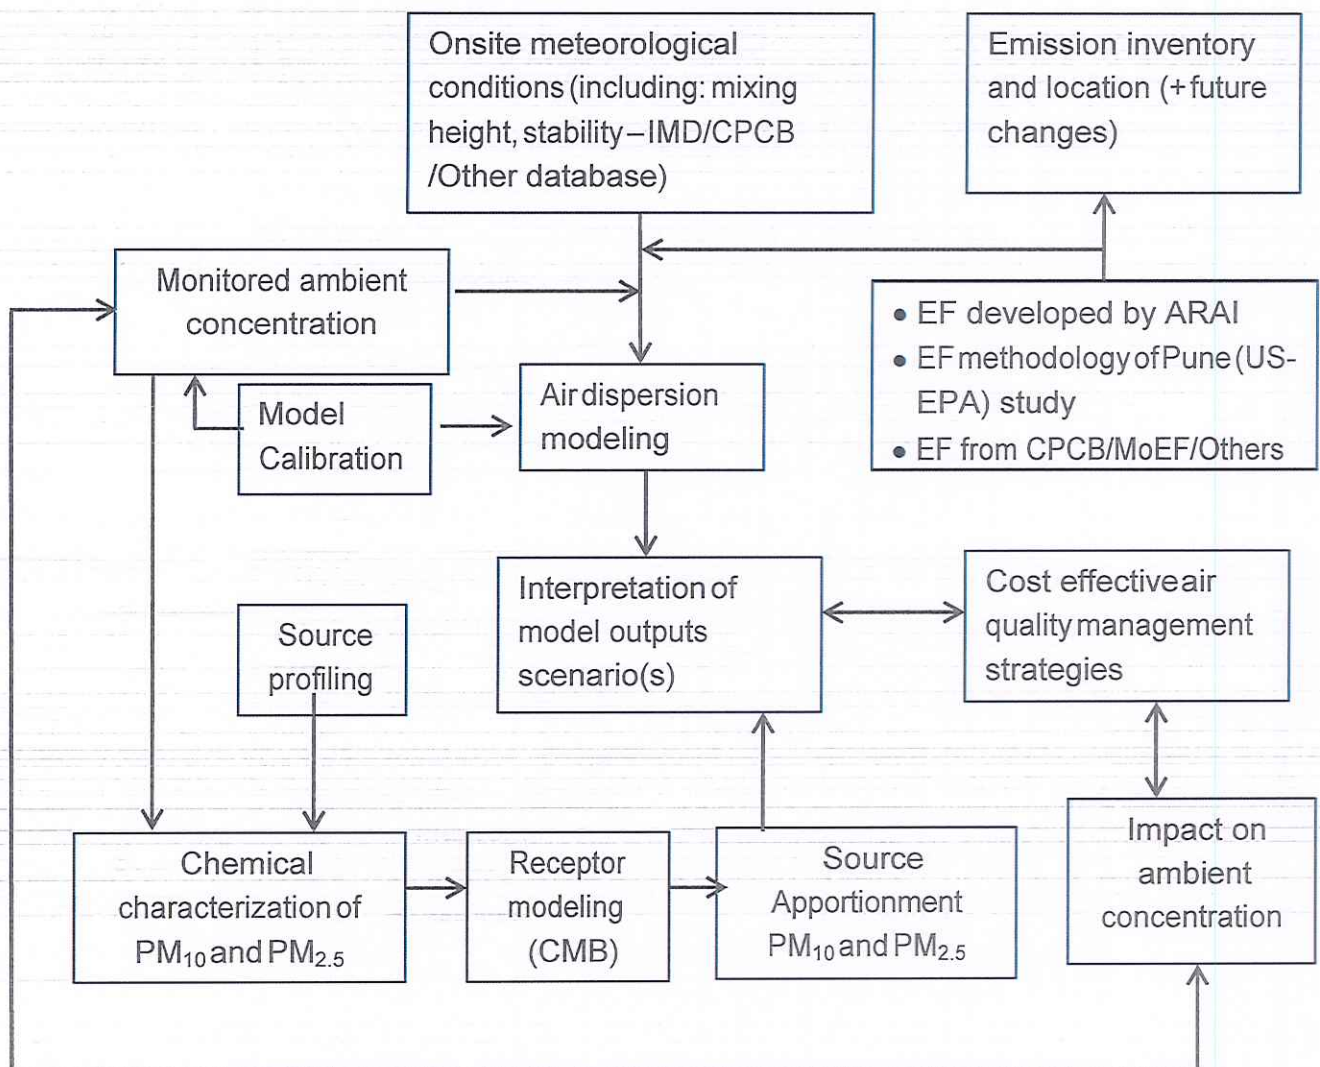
Onsite meteorological conditions (including: mixing height, stability – IMD/CPCB /Other database)

Emission inventory and location (+ future changes)

Monitored ambient concentration

• EF developed by ARAI
• EF methodology of Pune (US-EPA) study
• EF from CPCB/MoEF/Others

Model Calibration

Air dispersion modeling

Interpretation of model outputs scenario(s)

Cost effective air quality management strategies

Source profiling

Chemical characterization of $PM_{10}$ and $PM_{2.5}$

Receptor modeling (CMB)

Source Apportionment $PM_{10}$ and $PM_{2.5}$

Impact on ambient concentration